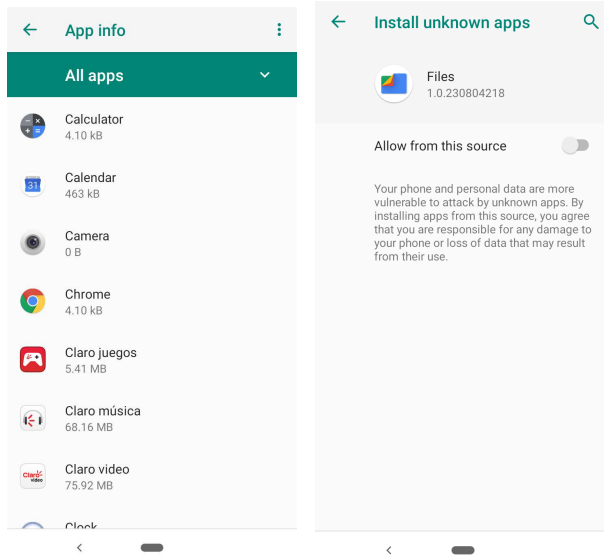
App info

All apps

Calculator
4.10 kB

Calendar
463 kB

Camera
0 B

Chrome
4.10 kB

Claro juegos
5.41 MB

Claro música
68.16 MB

Claro video
75.92 MB

Clock

Install unknown apps

Files
1.0.230804218

Allow from this source

Your phone and personal data are more vulnerable to attack by unknown apps. By installing apps from this source, you agree that you are responsible for any damage to your phone or loss of data that may result from their use.